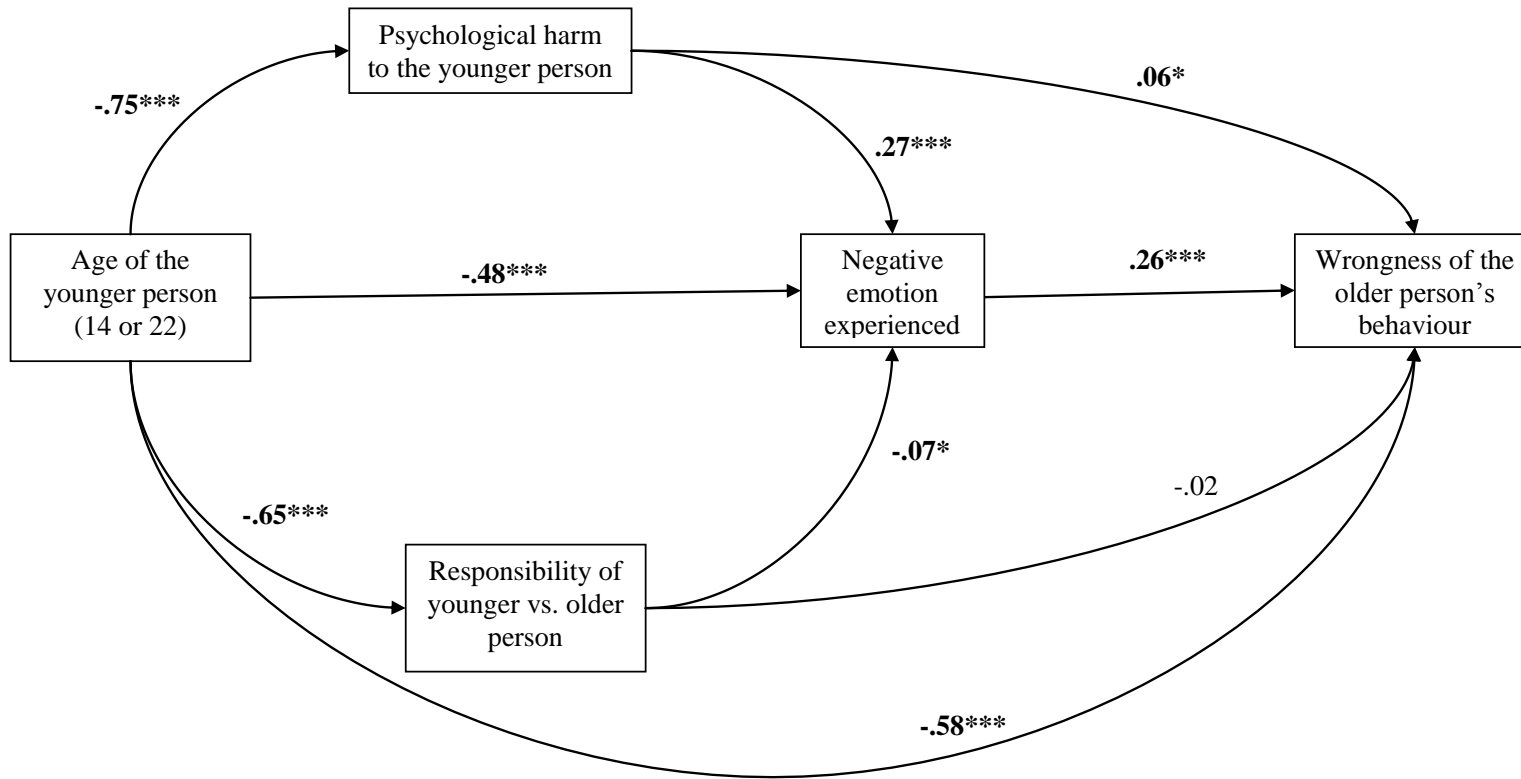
Psychological harm to the younger person

-.75***

.06*

.27***

Age of the younger person (14 or 22)

-.48***

Negative emotion experienced

.26***

Wrongness of the older person's behaviour

-.07*

-.02

-.65***

Responsibility of younger vs. older person

-.58***